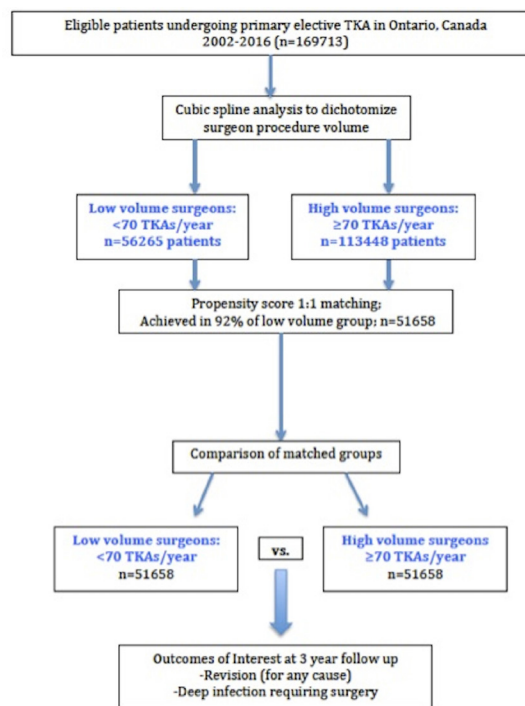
Eligible patients undergoing primary elective TKA in Ontario, Canada 2002-2016 (n=169713)

Cubic spline analysis to dichotomize surgeon procedure volume

Low volume surgeons: <70 TKAs/year n=56265 patients

High volume surgeons: ≥70 TKAs/year n=113448 patients

Propensity score 1:1 matching; Achieved in 92% of low volume group; n=51658

Comparison of matched groups

Low volume surgeons: <70 TKAs/year n=51658

vs.

High volume surgeons ≥70 TKAs/year n=51658

Outcomes of Interest at 3 year follow up
-Revision (for any cause)
-Deep infection requiring surgery